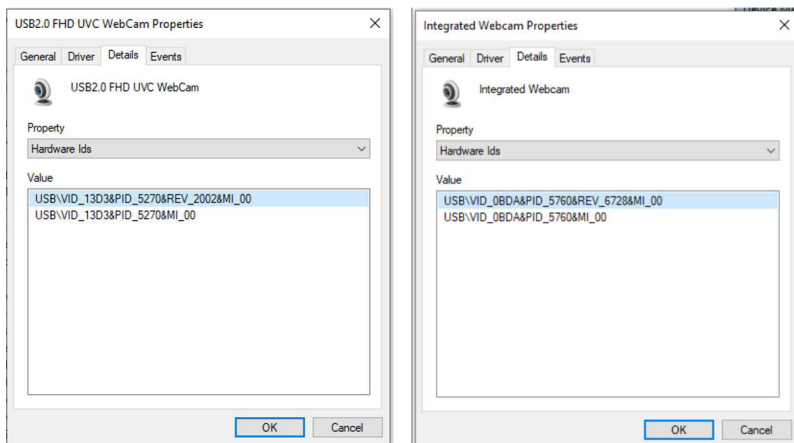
USB2.0 FHD UVC WebCam Properties

×

General Driver Details Events

USB2.0 FHD UVC WebCam

Property

Hardware Ids

Value

USB\VID_13D3&PID_5270&REV_2002&MI_00
USB\VID_13D3&PID_5270&MI_00

OK Cancel

Integrated Webcam Properties

×

General Driver Details Events

Integrated Webcam

Property

Hardware Ids

Value

USB\VID_0BDA&PID_5760&REV_6728&MI_00
USB\VID_0BDA&PID_5760&MI_00

OK Cancel